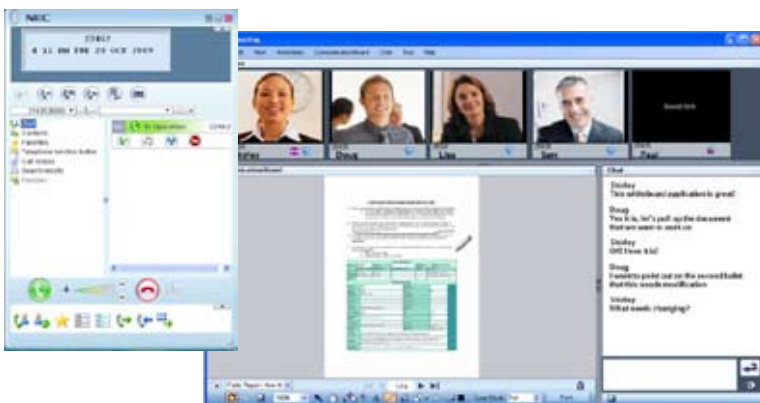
NEC

23817
4 11 AM TUE 20 OCT 2009

Contacts
Favorites
Telephone function button
Call history
Search results

Doug
Lisa
Sam
Paul

Chat

Shirley
This whiteboard application is great!

Doug
Yes it is, let's pull up the document that we want to work on

Shirley
OK! Here it is!

Doug
I want to point out on the second bullet that this needs modification

Shirley
What needs changing?